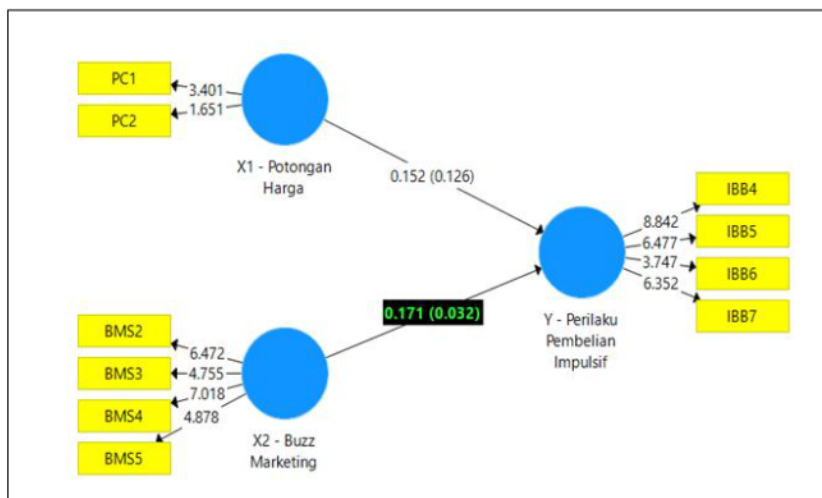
PC1
3.401
1.651
PC2

X1 - Potongan Harga

0.152 (0.126)

IBB4
8.842
6.477
IBB5
3.747
IBB6
6.352
IBB7

Y - Perilaku Pembelian Impulsif

0.171 (0.032)

BMS2
6.472
BMS3
4.755
7.018
BMS4
4.878
BMS5

X2 - Buzz Marketing